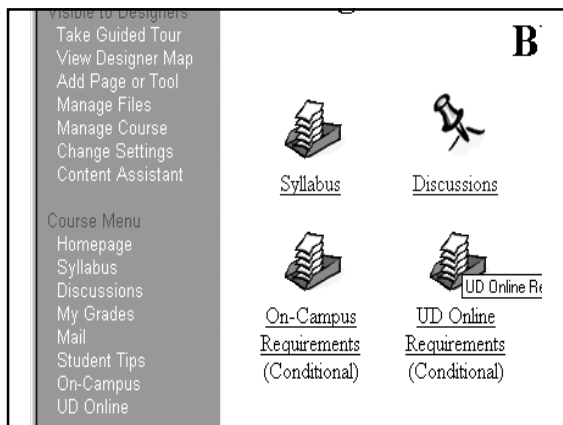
Visible to Designers
Take Guided Tour
View Designer Map
Add Page or Tool
Manage Files
Manage Course
Change Settings
Content Assistant

Course Menu
Homepage
Syllabus
Discussions
My Grades
Mail
Student Tips
On-Campus
UD Online

B

Syllabus

Discussions

UD Online Re

On-Campus Requirements (Conditional)

UD Online Requirements (Conditional)